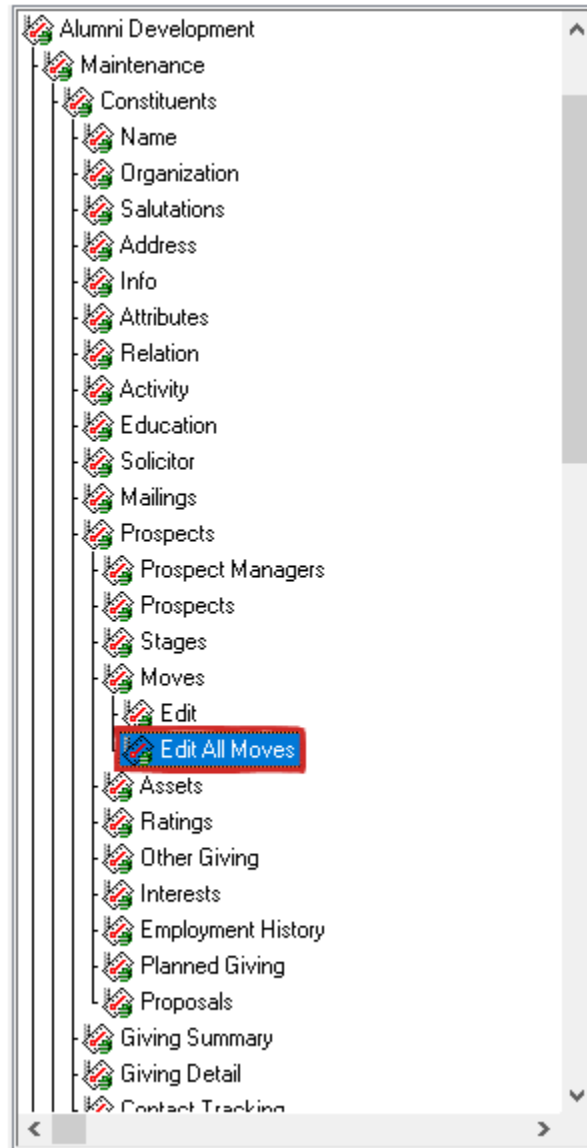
Alumni Development
Maintenance
Constituents
Name
Organization
Salutations
Address
Info
Attributes
Relation
Activity
Education
Solicitor
Mailings
Prospects
Prospect Managers
Prospects
Stages
Moves
Edit
Edit All Moves
Assets
Ratings
Other Giving
Interests
Employment History
Planned Giving
Proposals
Giving Summary
Giving Detail
Contact Tracking